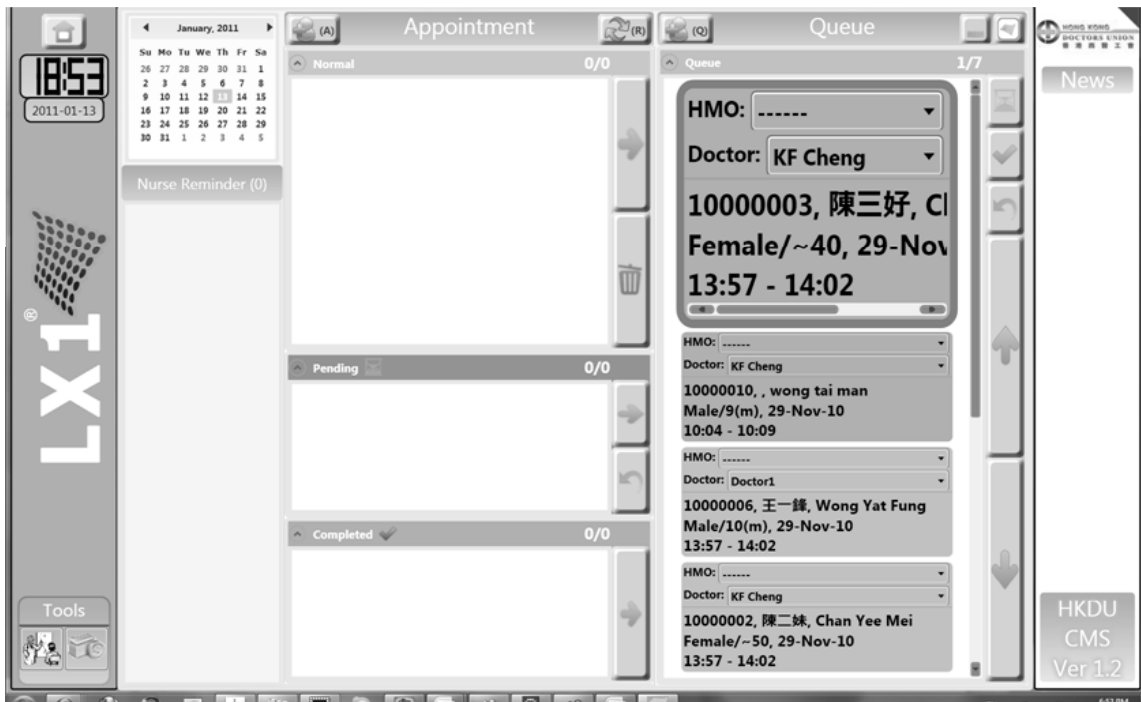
18:53
2011-01-13

January, 2011

| Su | Mo | Tu | We | Th | Fr | Sa |
|---|---|---|---|---|---|---|
| 26 | 27 | 28 | 29 | 30 | 31 | 1 |
| 2 | 3 | 4 | 5 | 6 | 7 | 8 |
| 9 | 10 | 11 | 12 | 13 | 14 | 15 |
| 16 | 17 | 18 | 19 | 20 | 21 | 22 |
| 23 | 24 | 25 | 26 | 27 | 28 | 29 |
| 30 | 31 | 1 | 2 | 3 | 4 | 5 |

Nurse Reminder (0)

LX1®

Tools

(A) Appointment (R)

Normal 0/0

Pending 0/0

Completed 0/0

(Q) Queue

Queue 1/7

HMO: ------
Doctor: KF Cheng
10000003, 陳三好, Cl
Female/~40, 29-Nov
13:57 - 14:02

HMO: ------
Doctor: KF Cheng
10000010, , wong tai man
Male/9(m), 29-Nov-10
10:04 - 10:09

HMO: ------
Doctor: Doctor1
10000006, 王一鋒, Wong Yat Fung
Male/10(m), 29-Nov-10
13:57 - 14:02

HMO: ------
Doctor: KF Cheng
10000002, 陳二妹, Chan Yee Mei
Female/~50, 29-Nov-10
13:57 - 14:02

HONG KONG DOCTORS UNION 香港西醫工會

News

HKDU
CMS
Ver 1.2